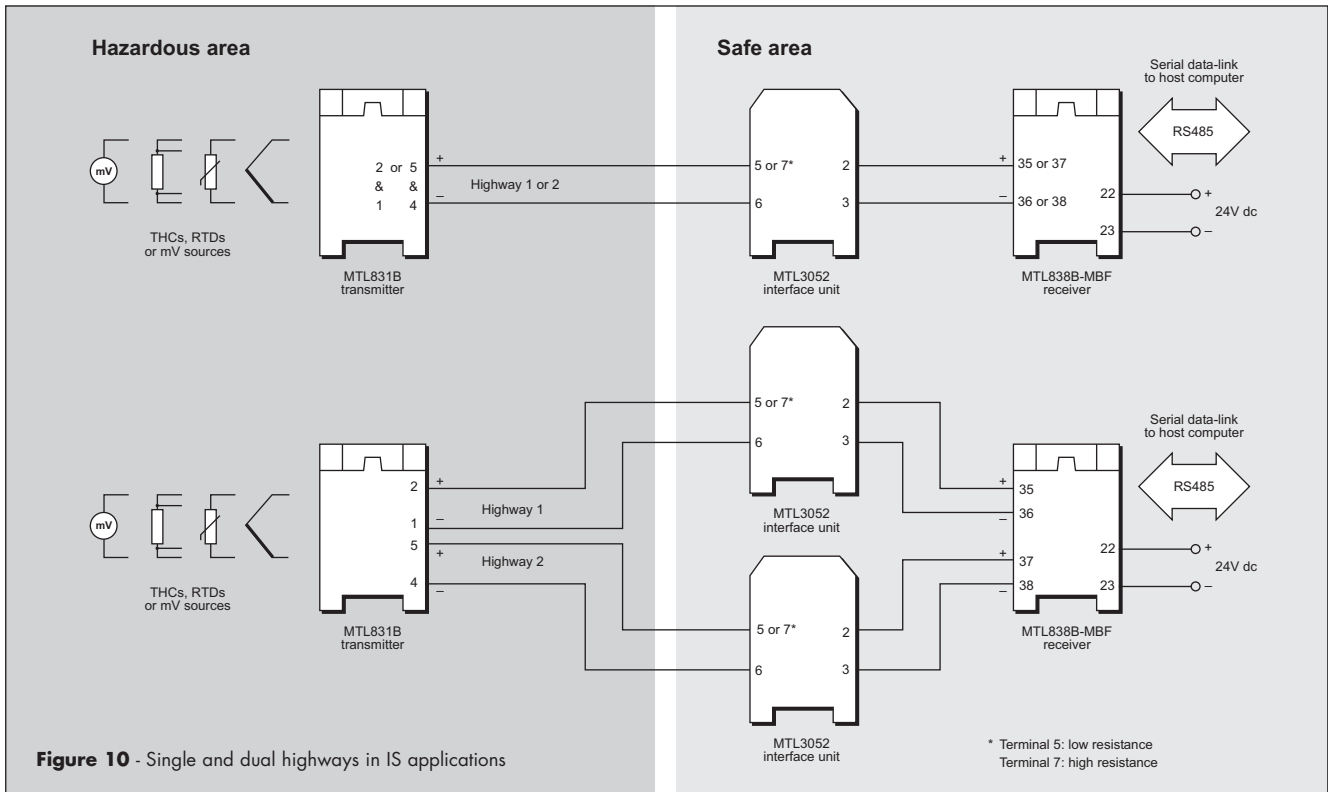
Hazardous area

Safe area

Serial data-link to host computer

RS485

mV

2 or 5
& &
1 4

+
–

Highway 1 or 2

5 or 7*
6

2
3

+ 35 or 37
– 36 or 38

22
23

+
24V dc
–

THCs, RTDs or mV sources

MTL831B transmitter

MTL3052 interface unit

MTL838B-MBF receiver

5 or 7*
6

2
3

Serial data-link to host computer

RS485

mV

2
1
5
4

+
–
+
–

Highway 1

Highway 2

MTL3052 interface unit

+ 35
– 36
+ 37
– 38

22
23

+
24V dc
–

THCs, RTDs or mV sources

MTL831B transmitter

5 or 7*
6

2
3

MTL838B-MBF receiver

MTL3052 interface unit

* Terminal 5: low resistance
Terminal 7: high resistance

Figure 10 - Single and dual highways in IS applications